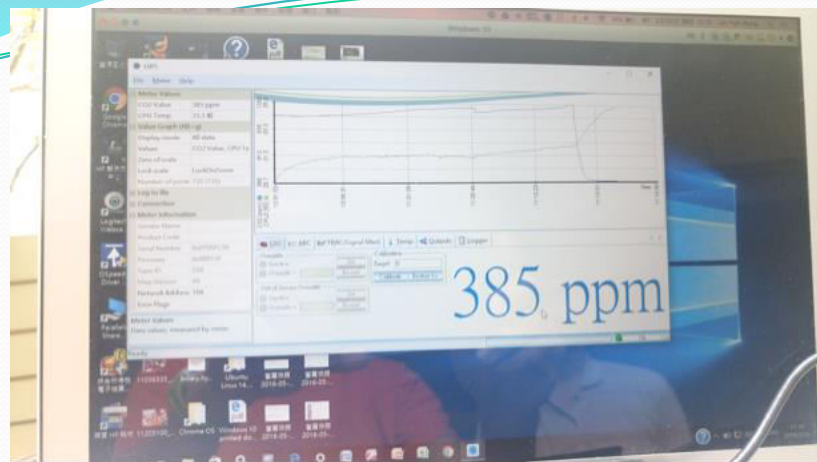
Windows 10

UIP5

File Meter Help

Meter Values
CO2 Value 385 ppm
CPU Temp 33.1 °C
Value Graph (X6 - y)
Display mode All data
Values CO2 Value, CPU Te
Zero of scale
Lock scale
Number of points
Log to file
Connection
Meter Information
Sensor Name
Product Code
Serial Number
Firmware
Type ID
Map Version
Network Address
Error Flags

Meter Values
Data values, measured by meter

Ready

CO2 ABC Temp Outputs Logger

Calibrate

385 ppm

Chrome OS

Windows 10